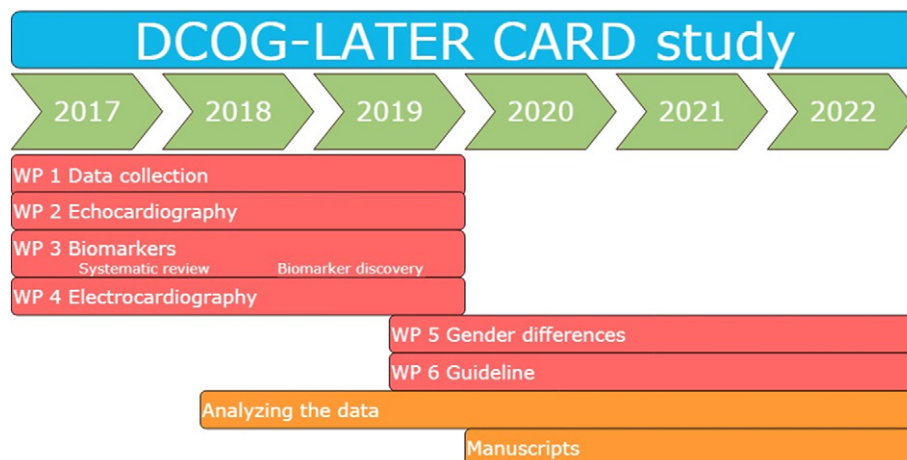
DCOG-LATER CARD study

2017 2018 2019 2020 2021 2022

WP 1 Data collection

WP 2 Echocardiography

WP 3 Biomarkers
Systematic review Biomarker discovery

WP 4 Electrocardiography

WP 5 Gender differences

WP 6 Guideline

Analyzing the data

Manuscripts